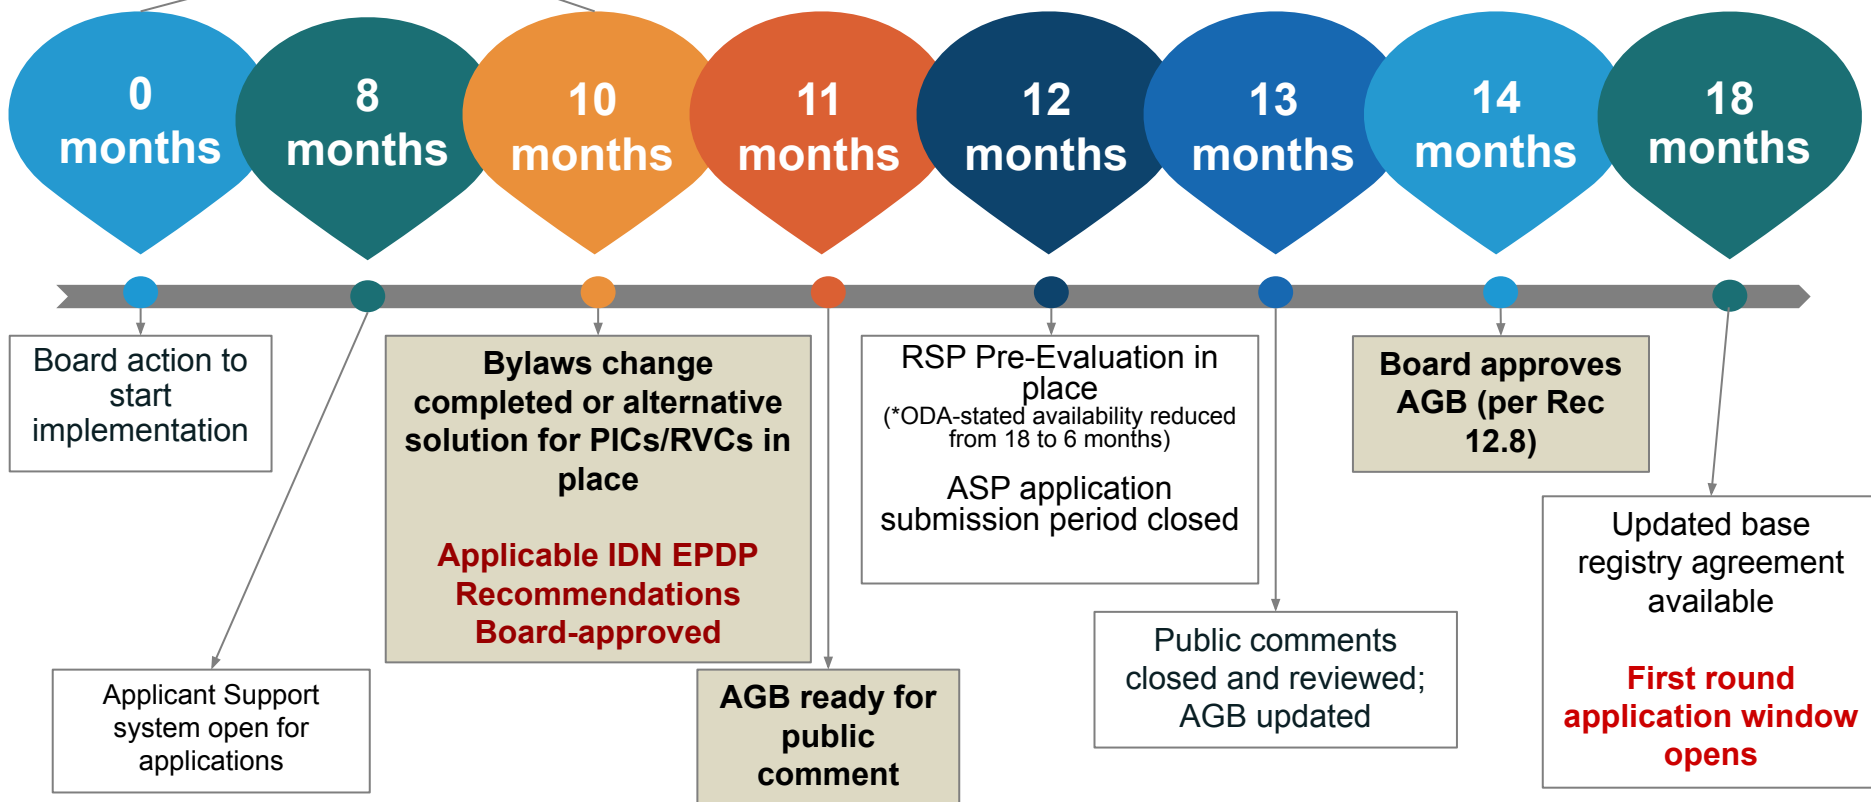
0 months

8 months

10 months

11 months

12 months

13 months

14 months

18 months

Board action to start implementation

Bylaws change completed or alternative solution for PICs/RVCs in place

Applicable IDN EPDP Recommendations Board-approved

RSP Pre-Evaluation in place
(*ODA-stated availability reduced from 18 to 6 months)

ASP application submission period closed

Board approves AGB (per Rec 12.8)

Updated base registry agreement available

First round application window opens

Public comments closed and reviewed; AGB updated

AGB ready for public comment

Applicant Support system open for applications